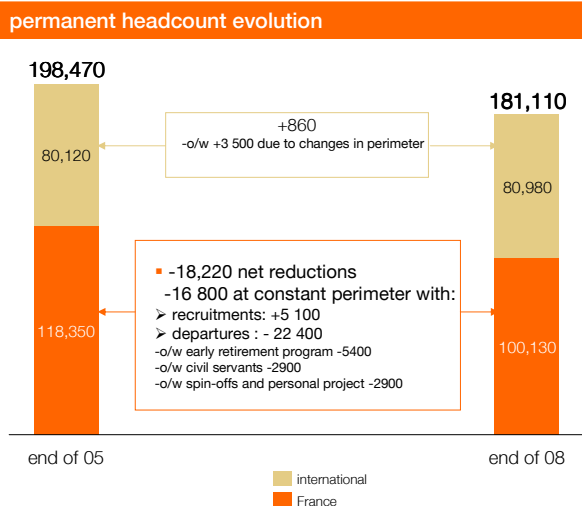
permanent headcount evolution

198,470

80,120

118,350

+860
-o/w +3 500 due to changes in perimeter

181,110

80,980

100,130

- -18,220 net reductions
-16 800 at constant perimeter with:
- recruitments: +5 100
- departures : - 22 400
-o/w early retirement program -5400
-o/w civil servants -2900
-o/w spin-offs and personal project -2900

end of 05

end of 08

international

France